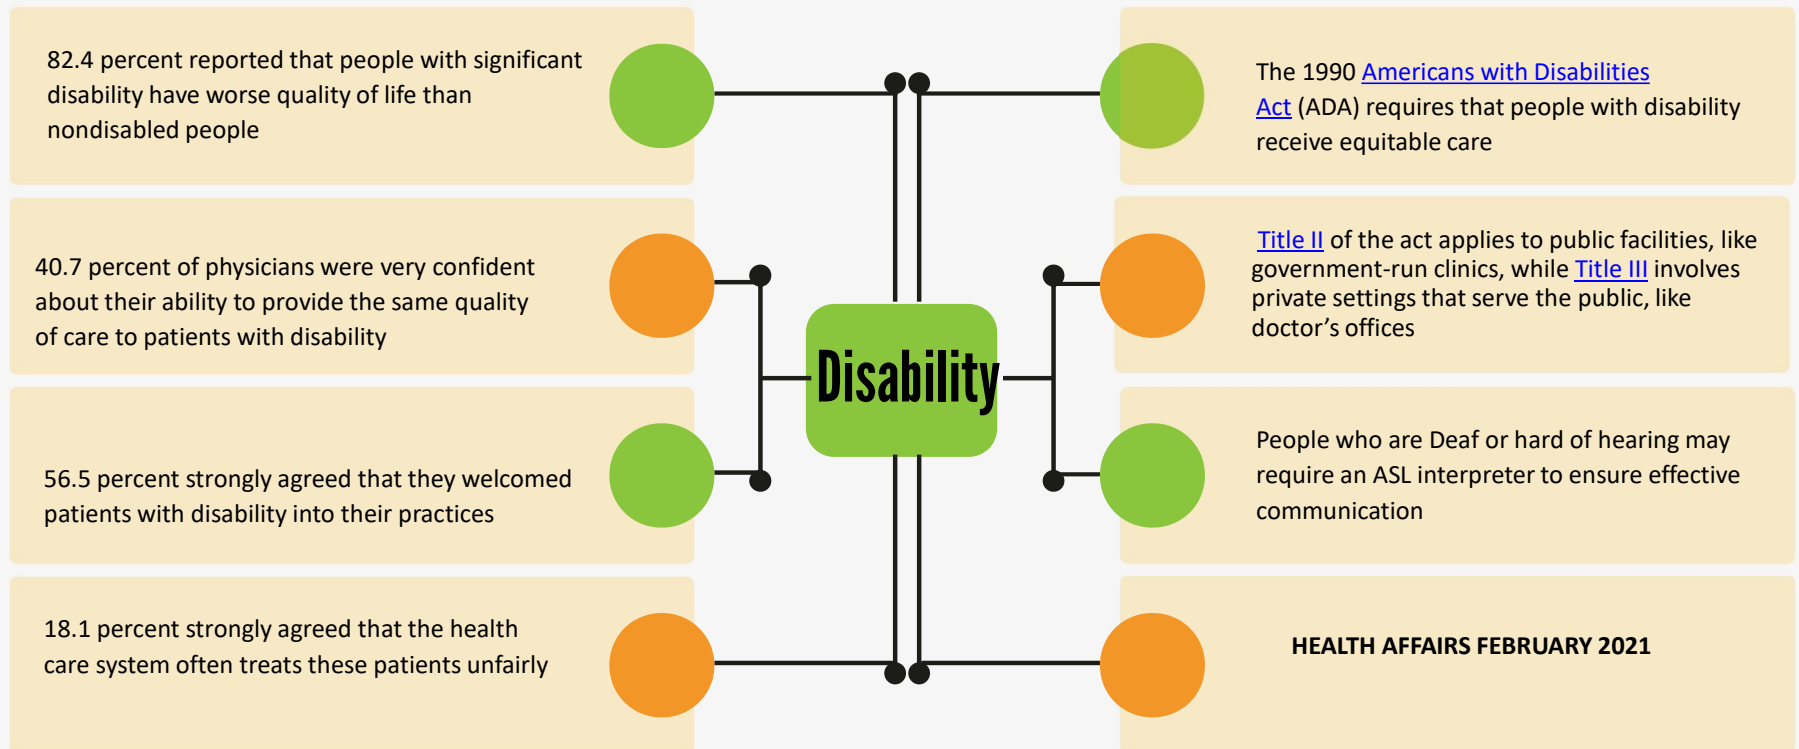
82.4 percent reported that people with significant disability have worse quality of life than nondisabled people

40.7 percent of physicians were very confident about their ability to provide the same quality of care to patients with disability

56.5 percent strongly agreed that they welcomed patients with disability into their practices

18.1 percent strongly agreed that the health care system often treats these patients unfairly

Disability

The 1990 Americans with Disabilities Act (ADA) requires that people with disability receive equitable care

Title II of the act applies to public facilities, like government-run clinics, while Title III involves private settings that serve the public, like doctor's offices

People who are Deaf or hard of hearing may require an ASL interpreter to ensure effective communication

HEALTH AFFAIRS FEBRUARY 2021